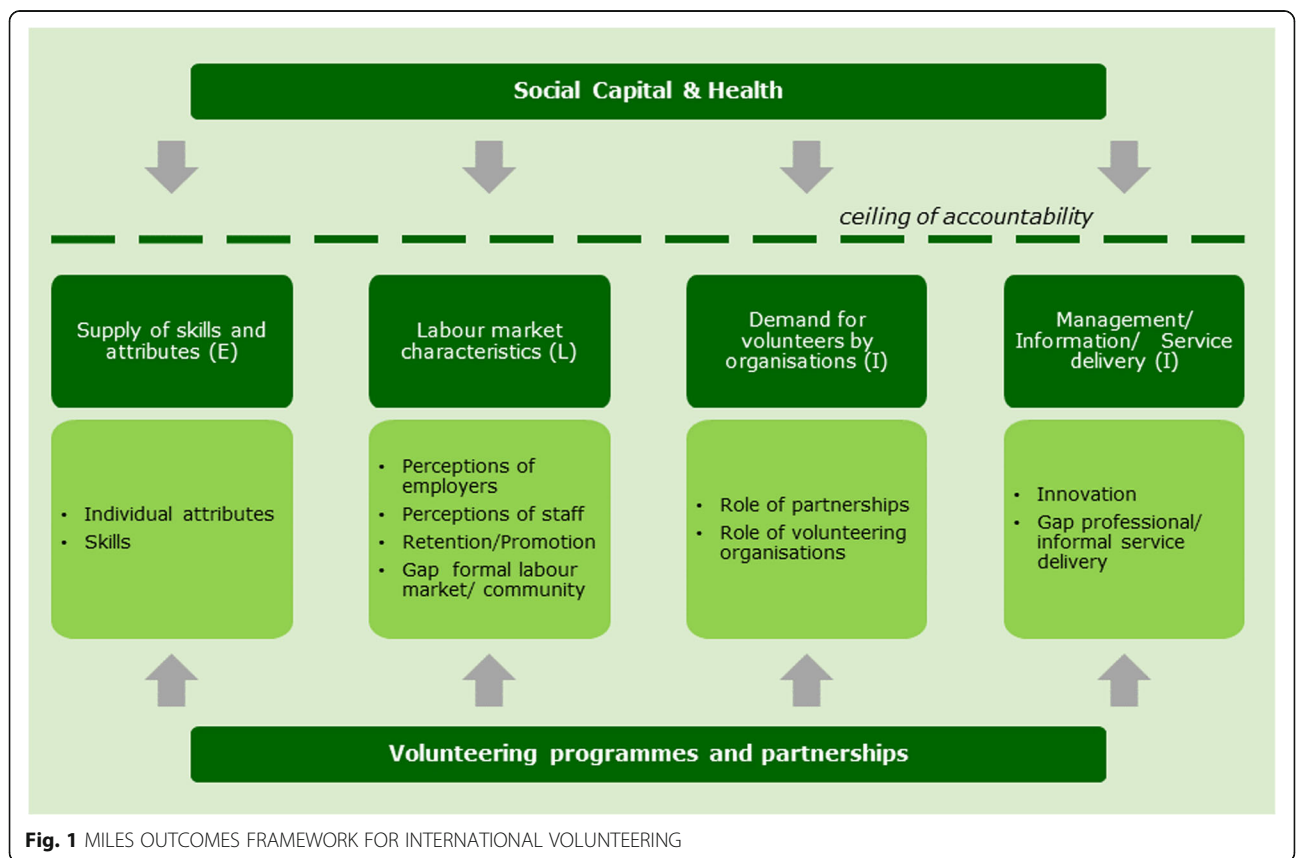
Social Capital & Health

ceiling of accountability

Supply of skills and attributes (E)

Labour market characteristics (L)

Demand for volunteers by organisations (I)

Management/ Information/ Service delivery (I)

- Individual attributes
- Skills

- Perceptions of employers
- Perceptions of staff
- Retention/Promotion
- Gap formal labour market/ community

- Role of partnerships
- Role of volunteering organisations

- Innovation
- Gap professional/ informal service delivery

Volunteering programmes and partnerships

Fig. 1 MILES OUTCOMES FRAMEWORK FOR INTERNATIONAL VOLUNTEERING